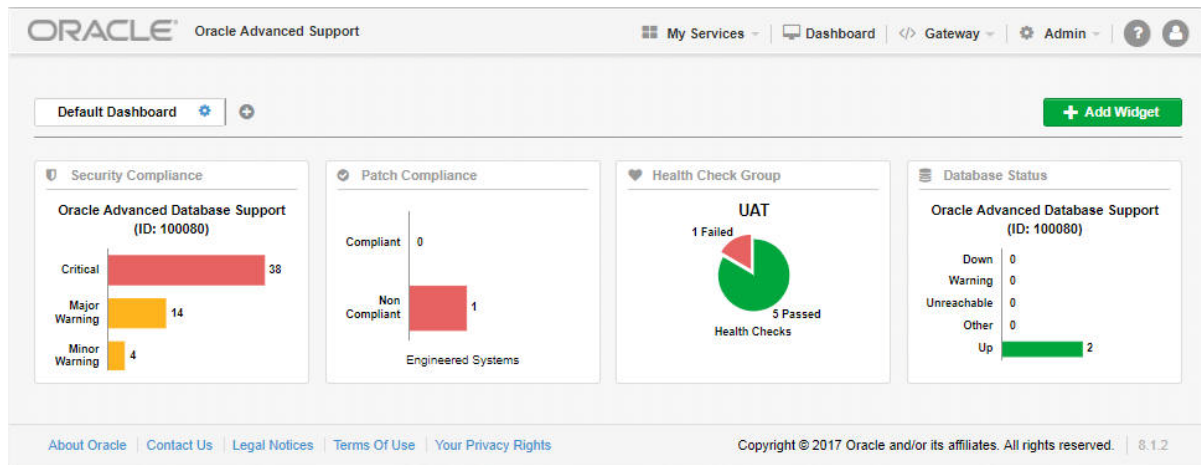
ORACLE Oracle Advanced Support

My Services | Dashboard | Gateway | Admin | ?

Default Dashboard

+ Add Widget

Security Compliance

Oracle Advanced Database Support (ID: 100080)

Critical 38
Major Warning 14
Minor Warning 4

Patch Compliance

Compliant 0
Non Compliant 1

Engineered Systems

Health Check Group

UAT

1 Failed
5 Passed

Health Checks

Database Status

Oracle Advanced Database Support (ID: 100080)

Down 0
Warning 0
Unreachable 0
Other 0
Up 2

About Oracle | Contact Us | Legal Notices | Terms Of Use | Your Privacy Rights

Copyright © 2017 Oracle and/or its affiliates. All rights reserved. | 8.1.2